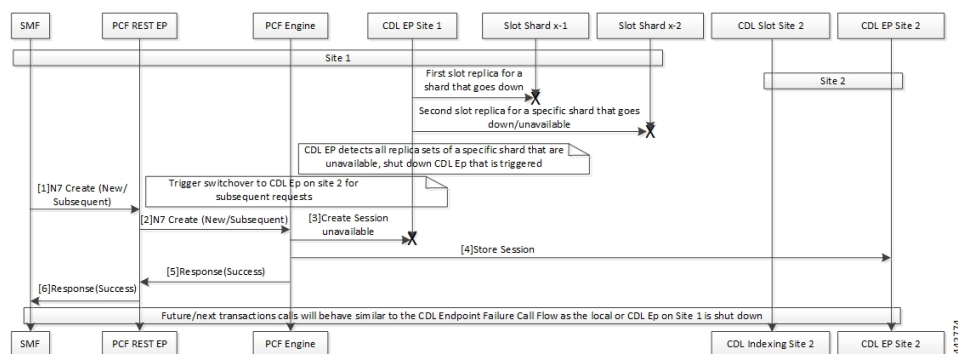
SMF

PCF REST EP

PCF Engine

CDL EP Site 1

Slot Shard x-1

Slot Shard x-2

CDL Slot Site 2

CDL EP Site 2

Site 1

Site 2

First slot replica for a shard that goes down

Second slot replica for a specific shard that goes down/unavailable

CDL EP detects all replica sets of a specific shard that are unavailable, shut down CDL Ep that is triggered

[1]N7 Create (New/ Subsequent)

Trigger switchover to CDL Ep on site 2 for subsequent requests

[2]N7 Create (New/Subsequent)

[3]Create Session unavailable

[4]Store Session

[5]Response(Success)

[6]Response(Success)

Future/next transactions calls will behave similar to the CDL Endpoint Failure Call Flow as the local or CDL Ep on Site 1 is shut down

SMF

PCF REST EP

PCF Engine

CDL Indexing Site 2

CDL EP Site 2

442774